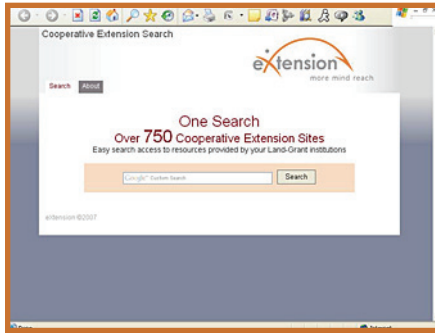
Cooperative Extension Search

extension
more mind reach

Search About

One Search
Over 750 Cooperative Extension Sites
Easy search access to resources provided by your Land-Grant institutions

Google Custom Search
Search

extension ©2007

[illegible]
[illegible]